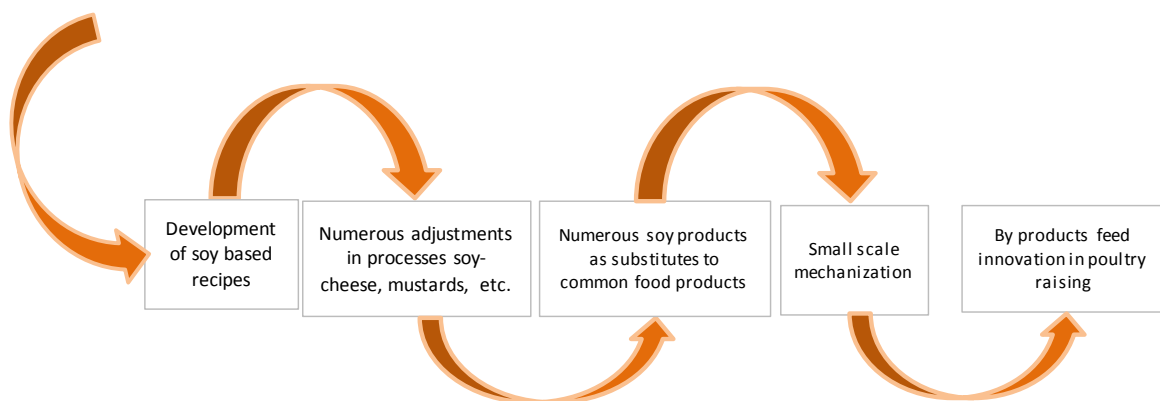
Development of soy based recipes

Numerous adjustments in processes soy-cheese, mustards, etc.

Numerous soy products as substitutes to common food products

Small scale mechanization

By products feed innovation in poultry raising